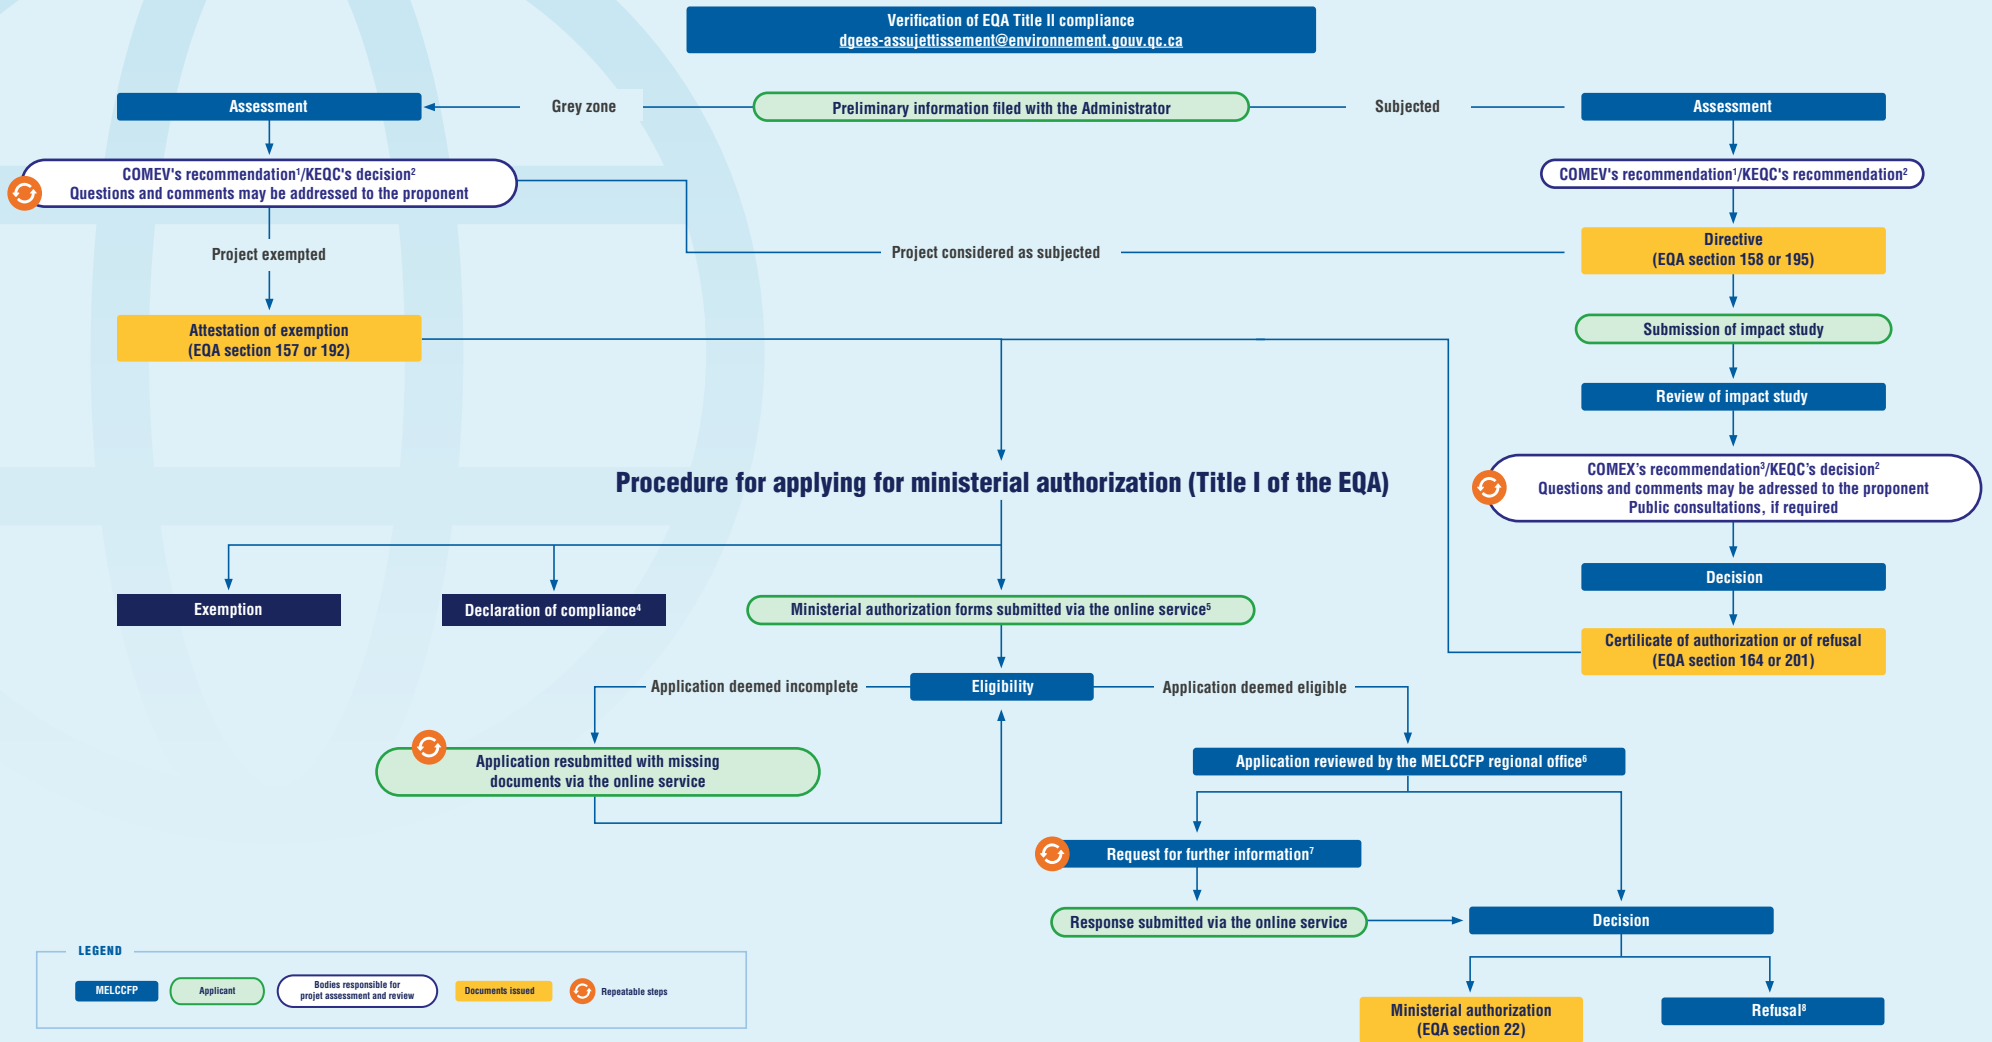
Verification of EQA Title II compliance
dgees-assujettissement@environnement.gouv.qc.ca

Assessment

Grey zone

Preliminary information filed with the Administrator

Subjected

Assessment

COMEV's recommendation$^1$/KEQC's decision$^2$
Questions and comments may be addressed to the proponent

COMEV's recommendation$^1$/KEQC's recommendation$^2$

Project exempted

Project considered as subjected

Directive
(EQA section 158 or 195)

Attestation of exemption
(EQA section 157 or 192)

Submission of impact study

Review of impact study

COMEX's recommendation$^3$/KEQC's decision$^2$
Questions and comments may be adressed to the proponent
Public consultations, if required

Procedure for applying for ministerial authorization (Title I of the EQA)

Decision

Exemption

Declaration of compliance$^4$

Ministerial authorization forms submitted via the online service$^5$

Certificate of authorization or of refusal
(EQA section 164 or 201)

Application deemed incomplete

Eligibility

Application deemed eligible

Application resubmitted with missing documents via the online service

Application reviewed by the MELCCFP regional office$^6$

Request for further information$^7$

Response submitted via the online service

Decision

LEGEND

MELCCFP

Applicant

Bodies responsible for projet assessment and review

Documents issued

Repeatable steps

Ministerial authorization
(EQA section 22)

Refusal$^8$